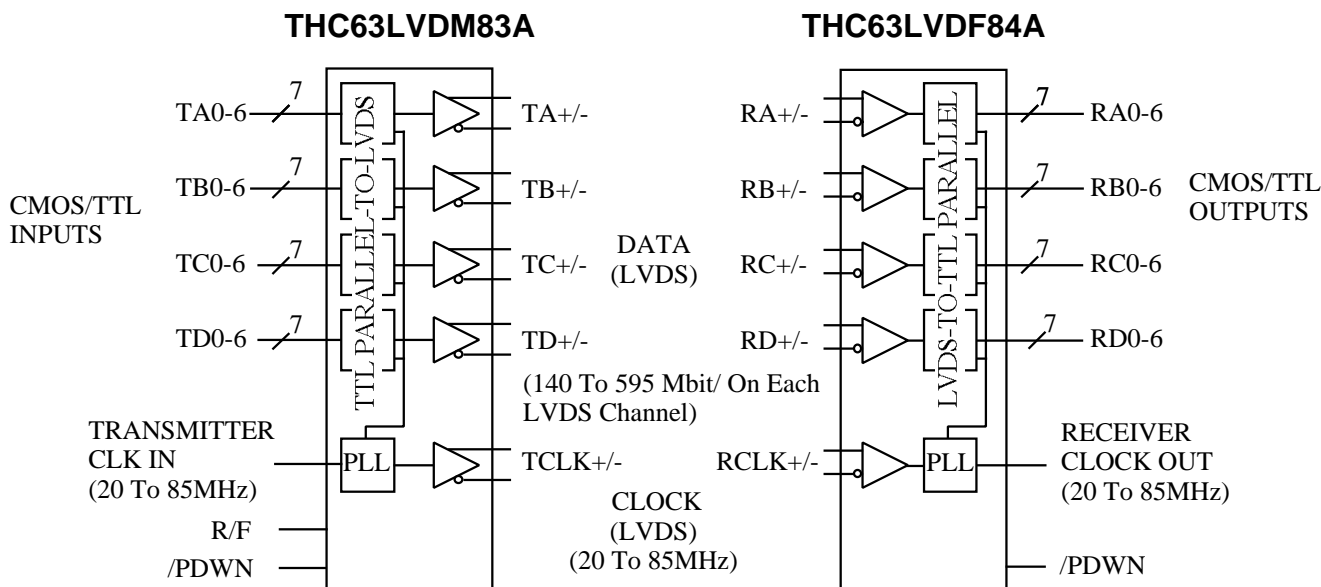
THC63LVDM83A

THC63LVDF84A

CMOS/TTL INPUTS

TA0-6
7
TB0-6
7
TC0-6
7
TD0-6
7

TTL PARALLEL-TO-LVDS

TA+/-
TB+/-
TC+/-
TD+/-

DATA (LVDS)

(140 To 595 Mbit/ On Each LVDS Channel)

TRANSMITTER CLK IN (20 To 85MHz)

PLL

TCLK+/-

CLOCK (LVDS) (20 To 85MHz)

R/F
/PDWN

RA+/-
RB+/-
RC+/-
RD+/-

LVDS-TO-TTL PARALLEL

7
RA0-6
7
RB0-6
7
RC0-6
7
RD0-6

CMOS/TTL OUTPUTS

RCLK+/-

PLL

RECEIVER CLOCK OUT (20 To 85MHz)

/PDWN